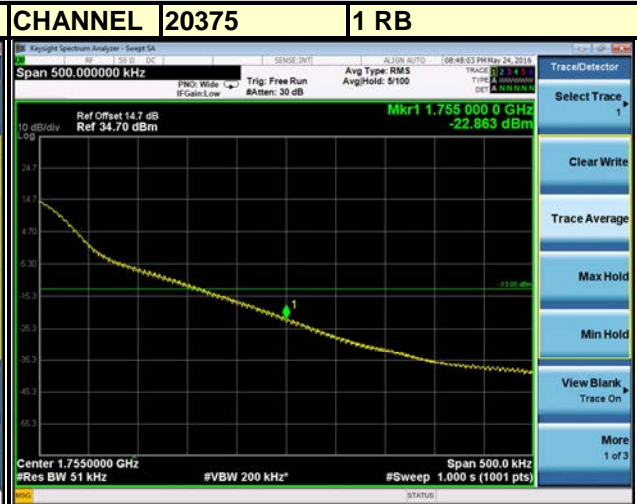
| CHANNEL | 20375 | 1 RB |
|---|---|---|

Keysight Spectrum Analyzer - Swept SA

RF 50 Ω DC SENSE:INT ALIGN AUTO 08:48:03 PM May 24, 2016

Span 500.000000 kHz

PNO: Wide IFGain:Low

Trig: Free Run #Atten: 30 dB

Avg Type: RMS Avg|Hold: 5/100

TRACE 1 2 3 4 5 6 TYPE A WWWWW DET A N N N N N

Trace/Detector

Select Trace 1

Mkr1 1.755 000 0 GHz -22.863 dBm

Ref Offset 14.7 dB

10 dB/div Ref 34.70 dBm

Log

24.7

14.7

4.70

-5.30

-15.3

-25.3

-35.3

-45.3

-55.3

-13.00 dBm

1

Clear Write

Trace Average

Max Hold

Min Hold

View Blank Trace On

More 1 of 3

Center 1.7550000 GHz

#Res BW 51 kHz

#VBW 200 kHz*

Span 500.0 kHz

#Sweep 1.000 s (1001 pts)

MSG

STATUS